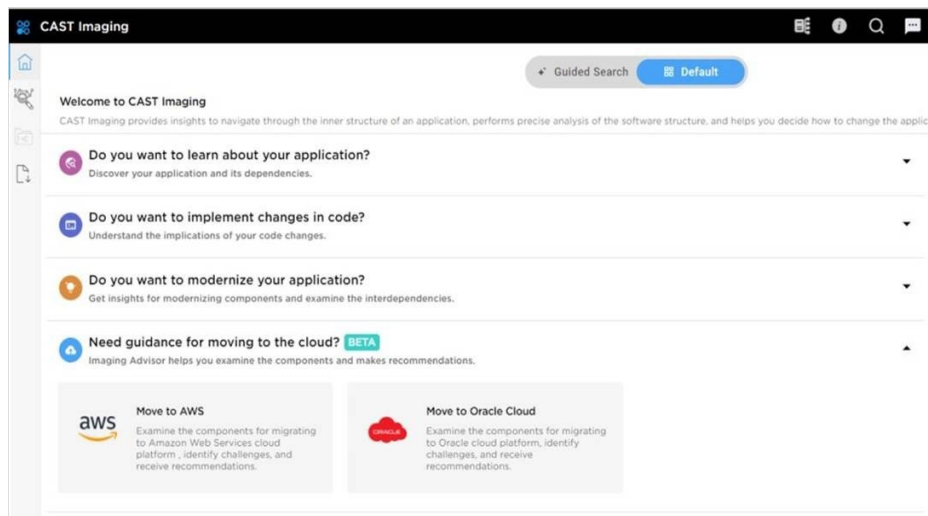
CAST Imaging

Guided Search

Default

Welcome to CAST Imaging

CAST Imaging provides insights to navigate through the inner structure of an application, performs precise analysis of the software structure, and helps you decide how to change the applic

Do you want to learn about your application?

Discover your application and its dependencies.

Do you want to implement changes in code?

Understand the implications of your code changes.

Do you want to modernize your application?

Get insights for modernizing components and examine the interdependencies.

Need guidance for moving to the cloud? BETA

Imaging Advisor helps you examine the components and makes recommendations.

aws

Move to AWS

Examine the components for migrating to Amazon Web Services cloud platform , identify challenges, and receive recommendations.

ORACLE

Move to Oracle Cloud

Examine the components for migrating to Oracle cloud platform, identify challenges, and receive recommendations.